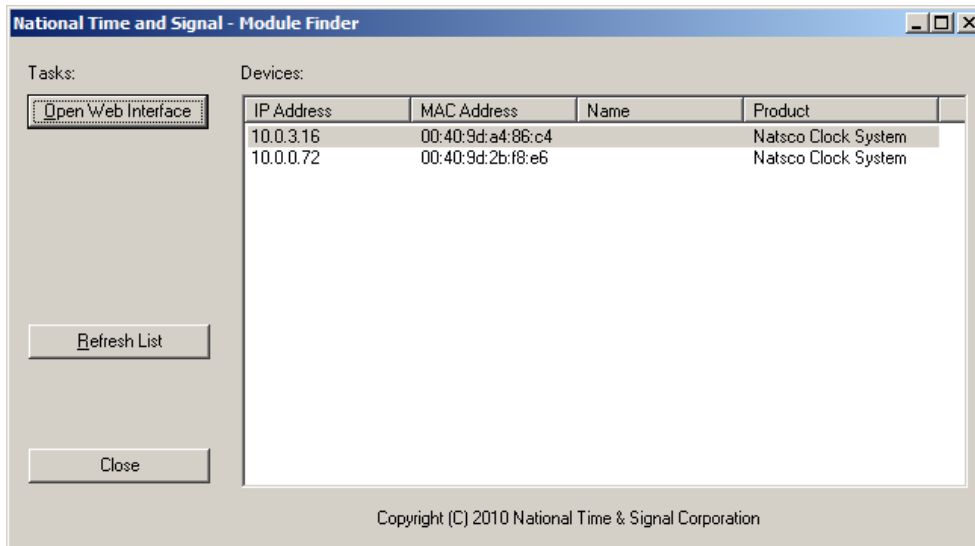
National Time and Signal - Module Finder

Tasks:

Open Web Interface

Refresh List

Close

Devices:

| IP Address | MAC Address | Name | Product |
|---|---|---|---|
| 10.0.3.16 | 00:40:9d:a4:86:c4 | | Natsco Clock System |
| 10.0.0.72 | 00:40:9d:2b:f8:e6 | | Natsco Clock System |

Copyright (C) 2010 National Time & Signal Corporation